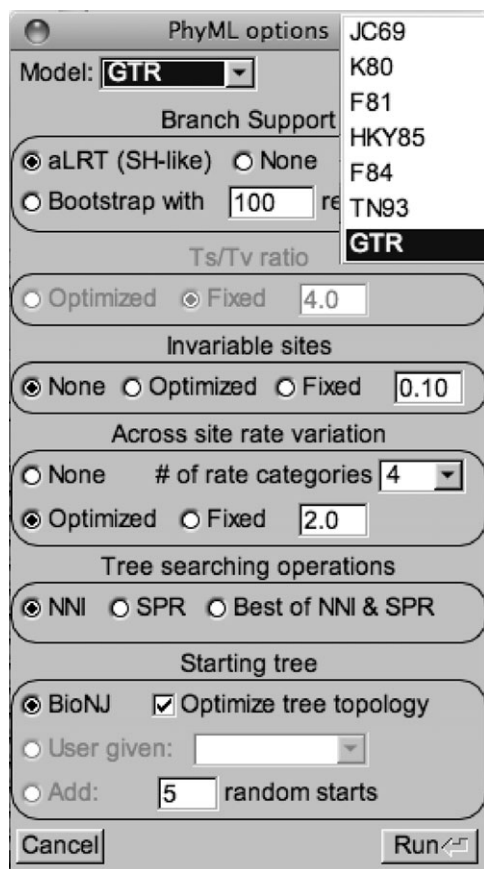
PhyML options

JC69
K80
F81
HKY85
F84
TN93
GTR

Model: GTR

Branch Support

aLRT (SH-like) None

Bootstrap with 100 re

Ts/Tv ratio

Optimized Fixed 4.0

Invariable sites

None Optimized Fixed 0.10

Across site rate variation

None # of rate categories 4

Optimized Fixed 2.0

Tree searching operations

NNI SPR Best of NNI & SPR

Starting tree

BioNJ Optimize tree topology

User given:

Add: 5 random starts

Cancel Run